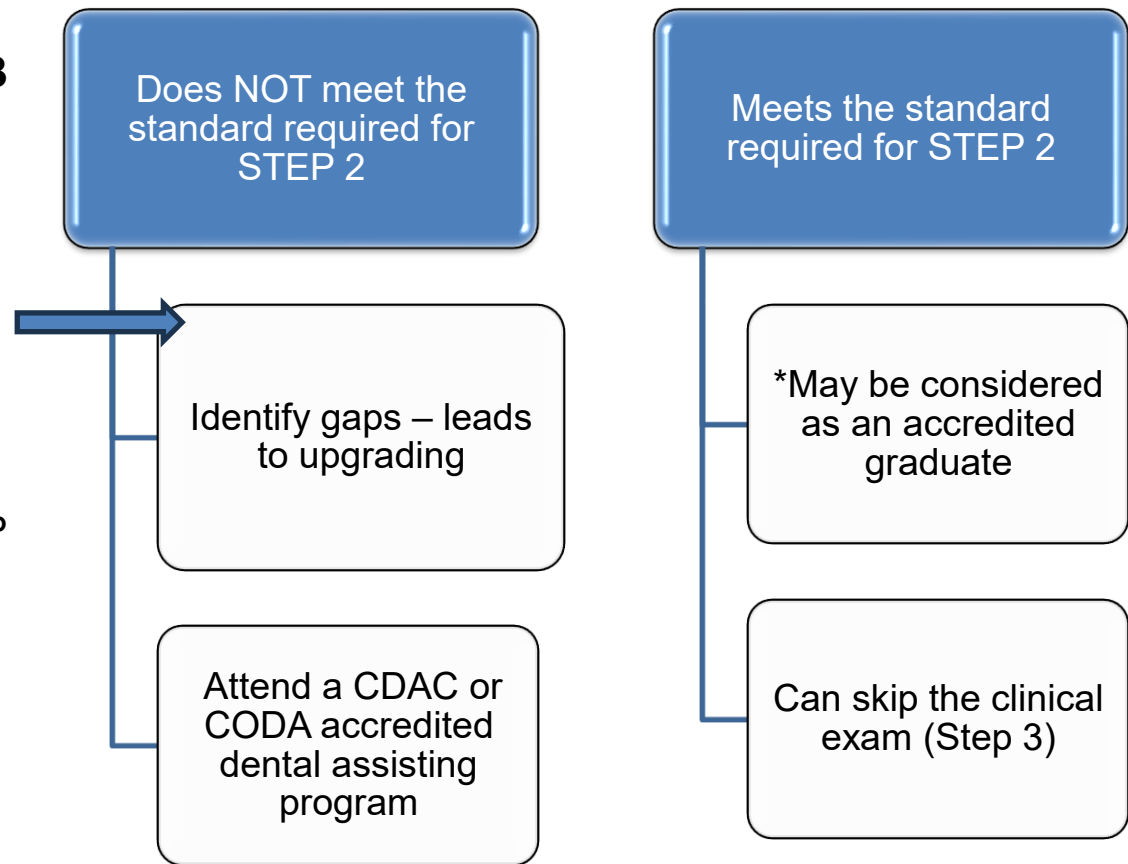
Does NOT meet the standard required for STEP 2

Identify gaps – leads to upgrading

Attend a CDAC or CODA accredited dental assisting program

Meets the standard required for STEP 2

*May be considered as an accredited graduate

Can skip the clinical exam (Step 3)